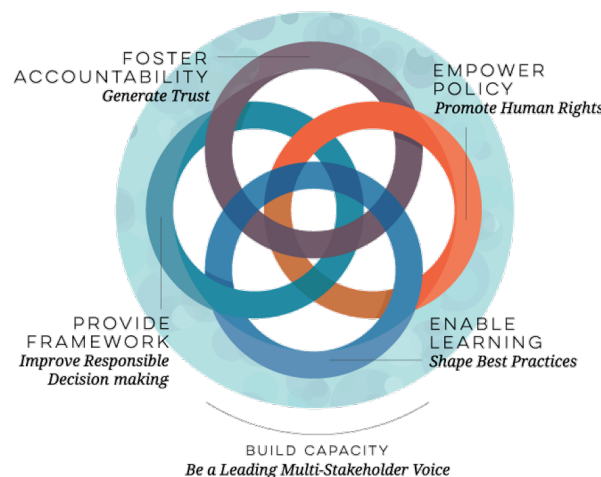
FOSTER ACCOUNTABILITY
Generate Trust

EMPOWER POLICY
Promote Human Rights

PROVIDE FRAMEWORK
Improve Responsible Decision making

ENABLE LEARNING
Shape Best Practices

BUILD CAPACITY
Be a Leading Multi-Stakeholder Voice